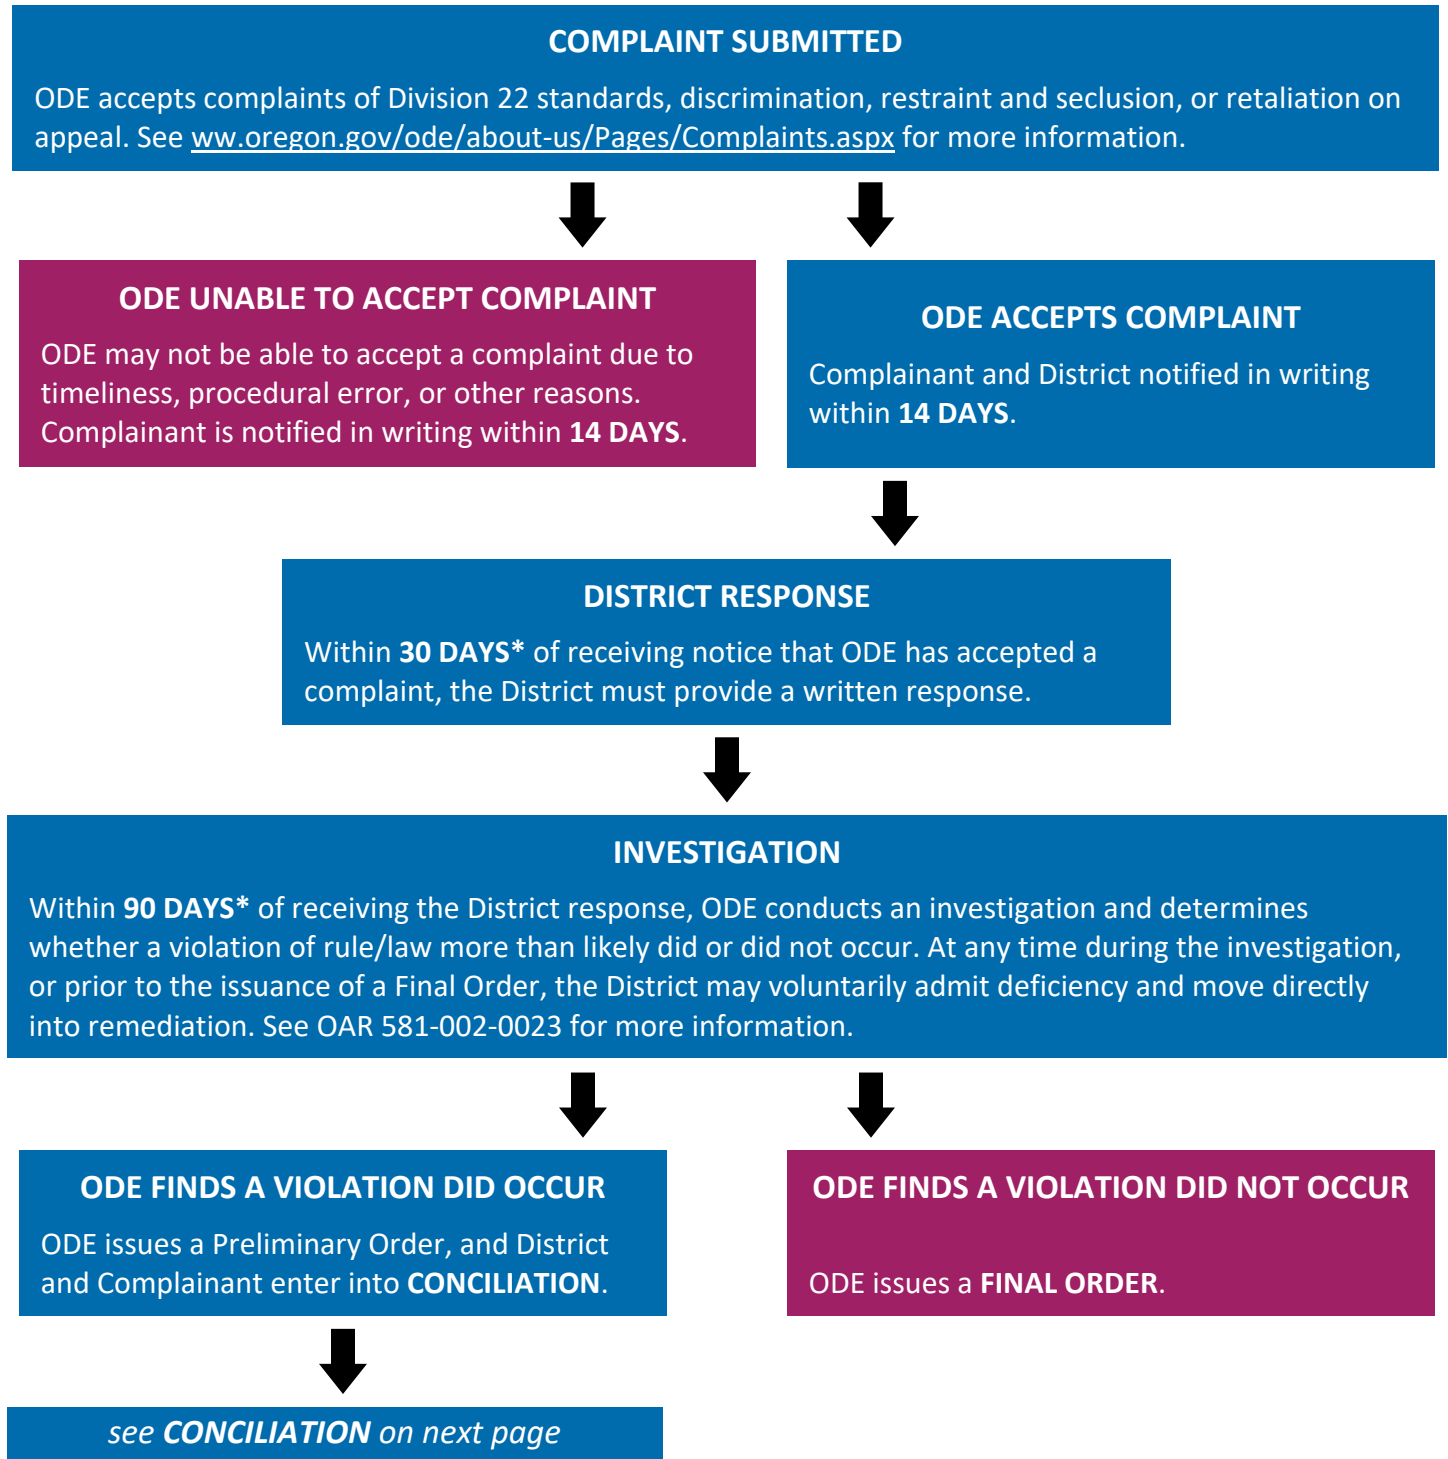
COMPLAINT SUBMITTED

ODE accepts complaints of Division 22 standards, discrimination, restraint and seclusion, or retaliation on appeal. See ww.oregon.gov/ode/about-us/Pages/Complaints.aspx for more information.

ODE UNABLE TO ACCEPT COMPLAINT

ODE may not be able to accept a complaint due to timeliness, procedural error, or other reasons. Complainant is notified in writing within 14 DAYS.

ODE ACCEPTS COMPLAINT

Complainant and District notified in writing within 14 DAYS.

DISTRICT RESPONSE

Within 30 DAYS* of receiving notice that ODE has accepted a complaint, the District must provide a written response.

INVESTIGATION

Within 90 DAYS* of receiving the District response, ODE conducts an investigation and determines whether a violation of rule/law more than likely did or did not occur. At any time during the investigation, or prior to the issuance of a Final Order, the District may voluntarily admit deficiency and move directly into remediation. See OAR 581-002-0023 for more information.

ODE FINDS A VIOLATION DID OCCUR

ODE issues a Preliminary Order, and District and Complainant enter into CONCILIATION.

ODE FINDS A VIOLATION DID NOT OCCUR

ODE issues a FINAL ORDER.

see CONCILIATION on next page